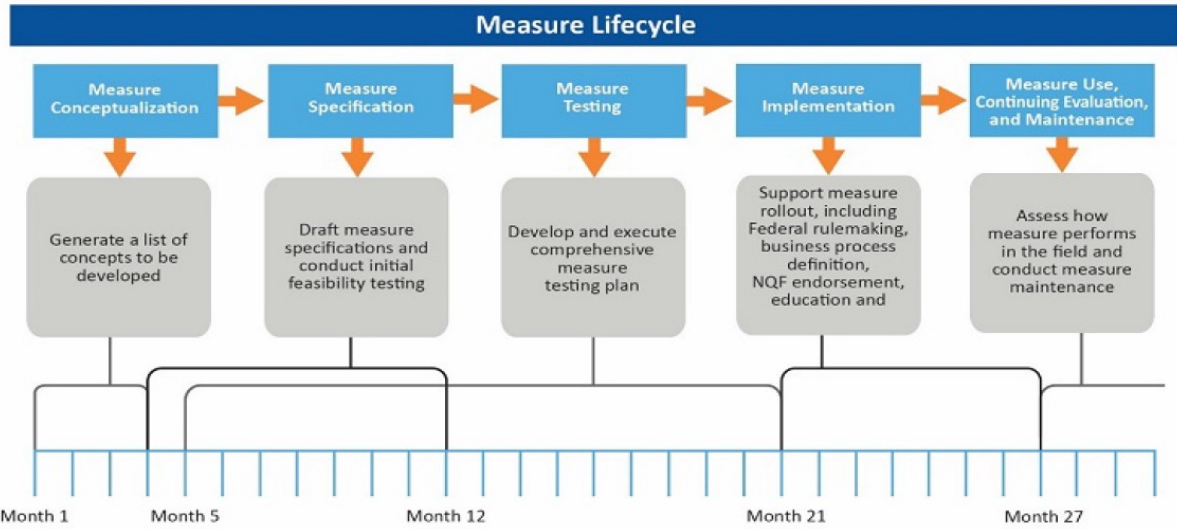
Measure Lifecycle

Measure Conceptualization

Measure Specification

Measure Testing

Measure Implementation

Measure Use, Continuing Evaluation, and Maintenance

Generate a list of concepts to be developed

Draft measure specifications and conduct initial feasibility testing

Develop and execute comprehensive measure testing plan

Support measure rollout, including Federal rulemaking, business process definition, NQF endorsement, education and

Assess how measure performs in the field and conduct measure maintenance

Month 1

Month 5

Month 12

Month 21

Month 27